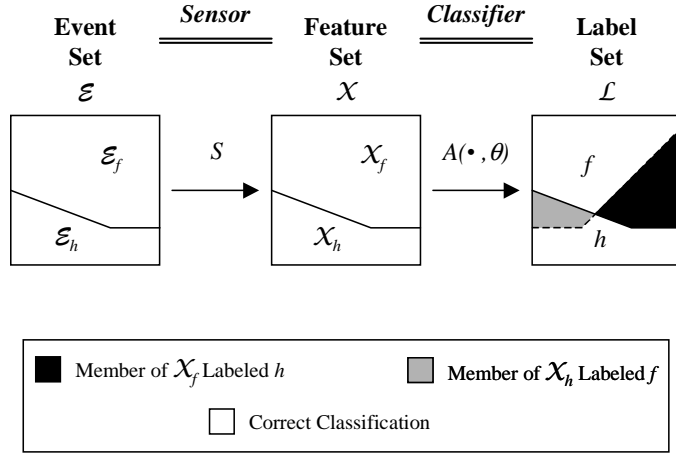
Event Set

$\mathcal{E}$

*Sensor*

Feature Set

$\mathcal{X}$

*Classifier*

Label Set

$\mathcal{L}$

$\mathcal{E}_f$

$\mathcal{E}_h$

$S$

$\mathcal{X}_f$

$\mathcal{X}_h$

$A(\bullet, \theta)$

$f$

$h$

Member of $\mathcal{X}_f$ Labeled $h$

Member of $\mathcal{X}_h$ Labeled $f$

Correct Classification